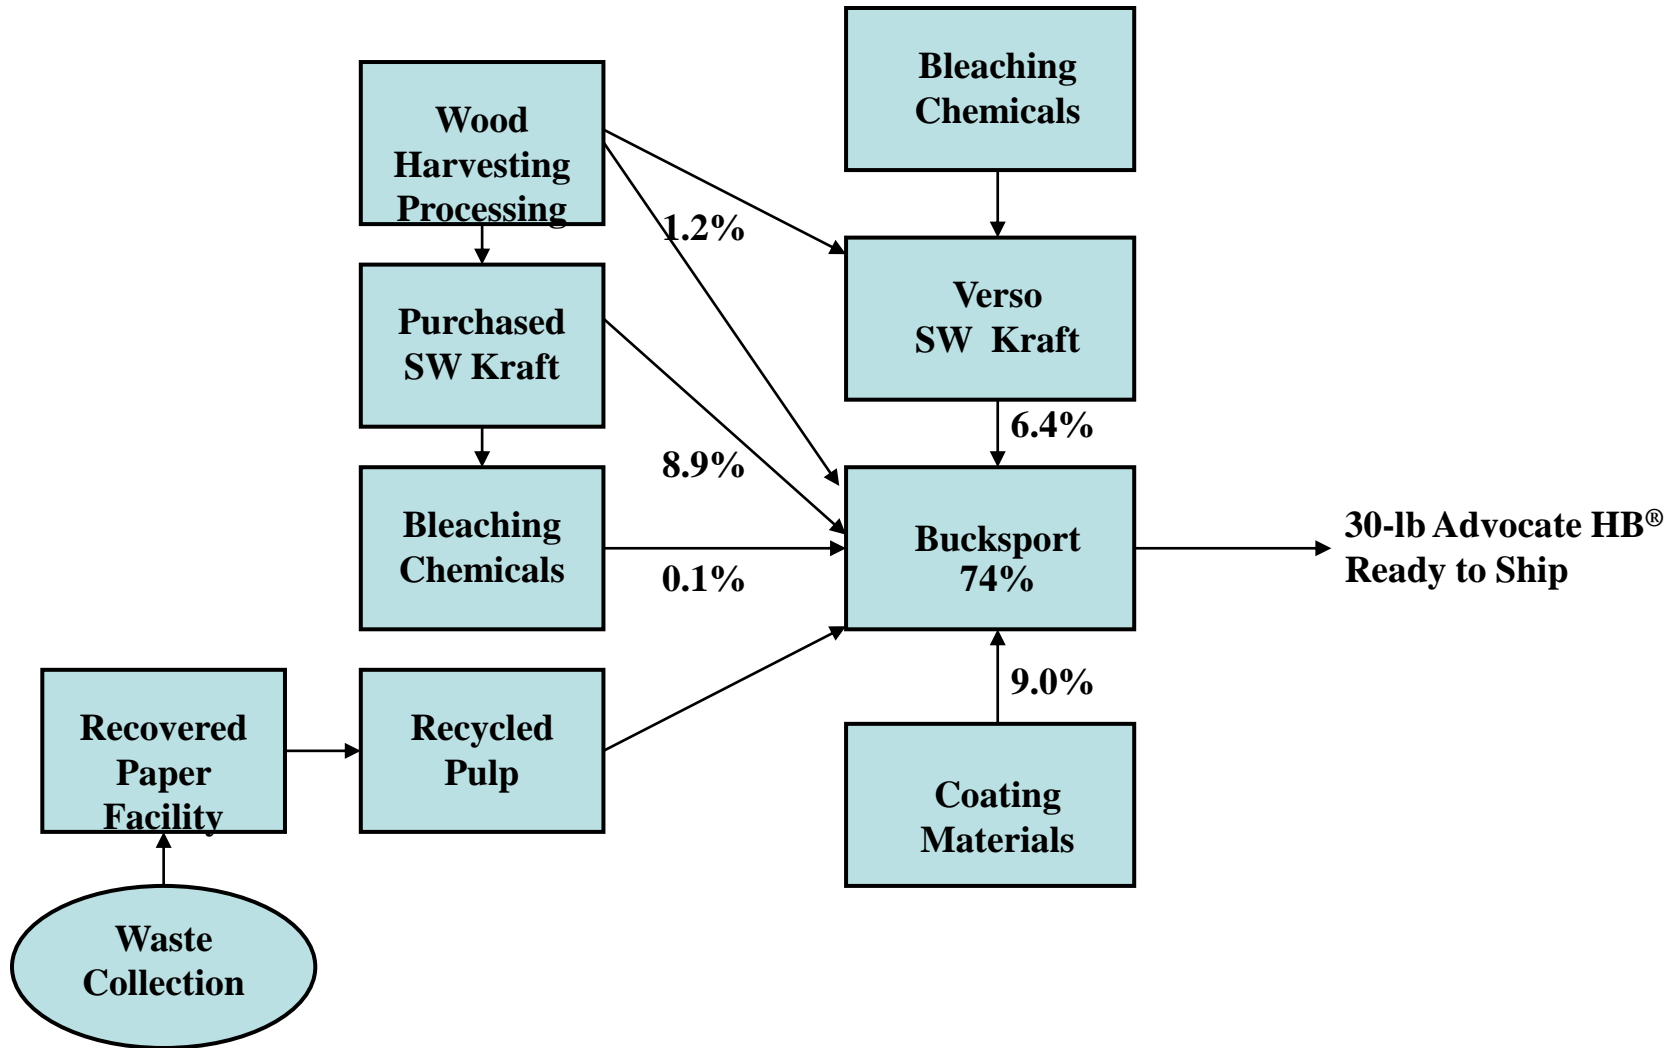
Bleaching Chemicals

Wood Harvesting Processing

1.2%

Verso SW Kraft

Purchased SW Kraft

6.4%

8.9%

Bleaching Chemicals

Bucksport 74%

30-lb Advocate HB®
Ready to Ship

0.1%

9.0%

Recovered Paper Facility

Recycled Pulp

Coating Materials

Waste Collection